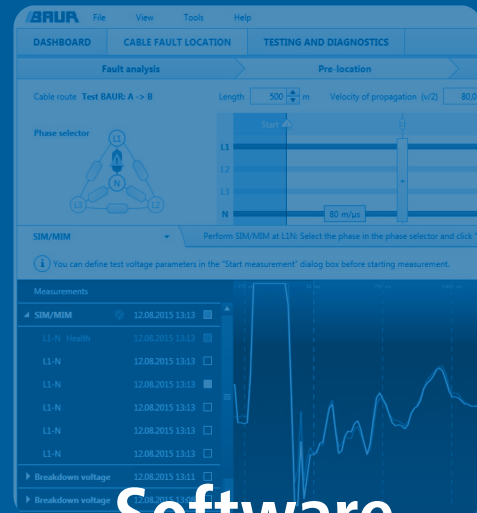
BAUR File View Tools Help

DASHBOARD CABLE FAULT LOCATION TESTING AND DIAGNOSTICS

Fault analysis Pre-location

Cable route Test BAUR: A -> B Length 500 m Velocity of propagation (v/2) 80,0

Phase selector

L1 N L3 L2

Start

L1
L2
L3
N

80 m/µs

SIM/MIM Perform SIM/MIM at L1N: Select the phase in the phase selector and click "

You can define test voltage parameters in the "Start measurement" dialog box before starting measurement.

Measurements

SIM/MIM 12.08.2015 13:13
L1-N Health 12.08.2015 13:13
L1-N 12.08.2015 13:13
L1-N 12.08.2015 13:13
L1-N 12.08.2015 13:13
L1-N 12.08.2015 13:13
L1-N 12.08.2015 13:13
Breakdown voltage 12.08.2015 13:11
Breakdown voltage 12.08.2015 13:09

Software